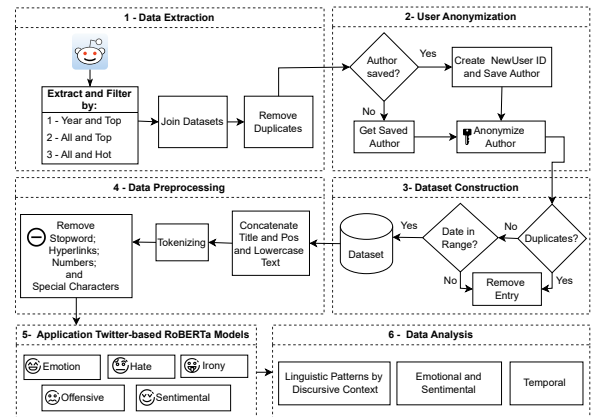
1 - Data Extraction

Extract and Filter by:
1 - Year and Top
2 - All and Top
3 - All and Hot

Join Datasets

Remove Duplicates

2- User Anonymization

Author saved?

Yes

Create NewUser ID and Save Author

No

Get Saved Author

Anonymize Author

4 - Data Preprocessing

Remove Stopword; Hyperlinks; Numbers; and Special Characters

Tokenizing

Concatenate Title and Pos and Lowercase Text

3- Dataset Construction

Dataset

Yes

Date in Range?

No

Duplicates?

No

Remove Entry

Yes

5- Application Twitter-based RoBERTa Models

Emotion

Hate

Irony

Offensive

Sentimental

6 - Data Analysis

Linguistic Patterns by Discursive Context

Emotional and Sentimental

Temporal